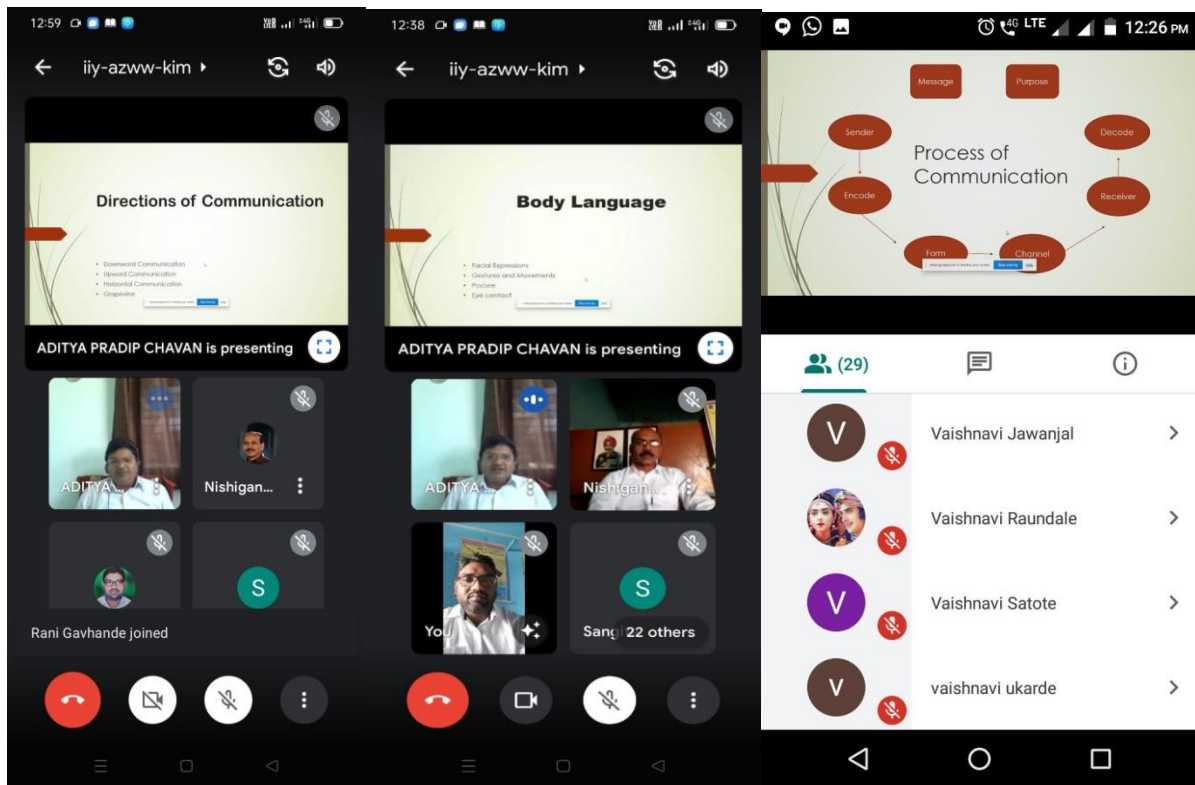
12:59

iiy-azww-kim ▸

Directions of Communication

• Downward Communication
• Upward Communication
• Horizontal Communication
• Grapevine

ADITYA PRADIP CHAVAN is presenting

ADITYA...

Nishigan...

S

Rani Gavhande joined

12:38

iiy-azww-kim ▸

Body Language

• Facial Expressions
• Gestures and Movements
• Posture
• Eye contact

ADITYA PRADIP CHAVAN is presenting

ADITYA...

Nishigan...

You

S

Sang 22 others

4G LTE 12:26 PM

Message

Purpose

Sender

Decode

Process of Communication

Encode

Receiver

Form

Channel

(29)

V Vaishnavi Jawanjal

Vaishnavi Raundale

V Vaishnavi Satote

V vaishnavi ukarde